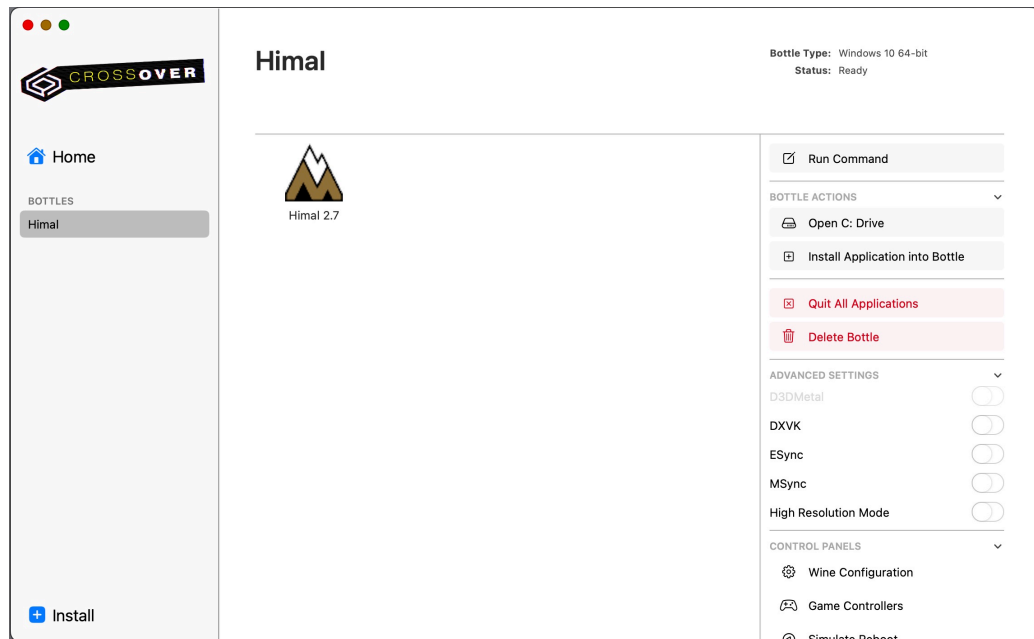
CROSSOVER

Home

BOTTLES

Himal

Install

Himal

Bottle Type: Windows 10 64-bit
Status: Ready

Himal 2.7

Run Command

BOTTLE ACTIONS

Open C: Drive

Install Application into Bottle

Quit All Applications

Delete Bottle

ADVANCED SETTINGS

D3DMetal

DXVK

ESync

MSync

High Resolution Mode

CONTROL PANELS

Wine Configuration

Game Controllers

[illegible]